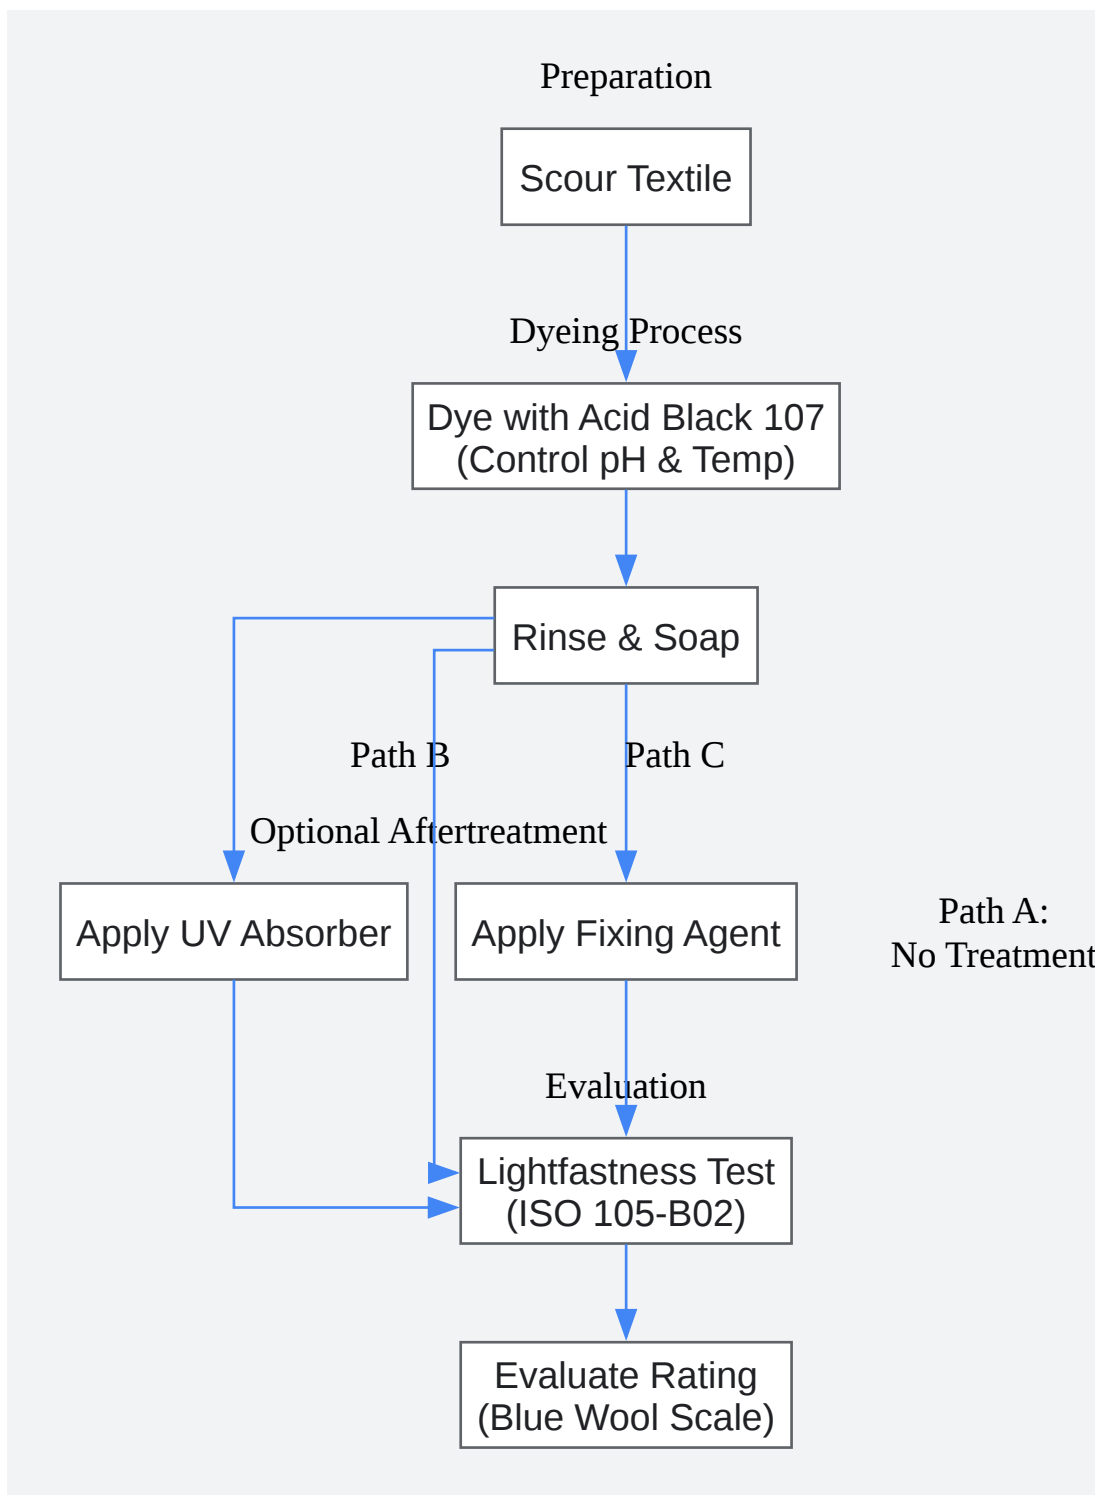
Preparation

Scour Textile

Dyeing Process

Dye with Acid Black 107
(Control pH & Temp)

Rinse & Soap

Path B

Path C

Optional Aftertreatment

Apply UV Absorber

Apply Fixing Agent

Path A:
No Treatment

Evaluation

Lightfastness Test
(ISO 105-B02)

Evaluate Rating
(Blue Wool Scale)